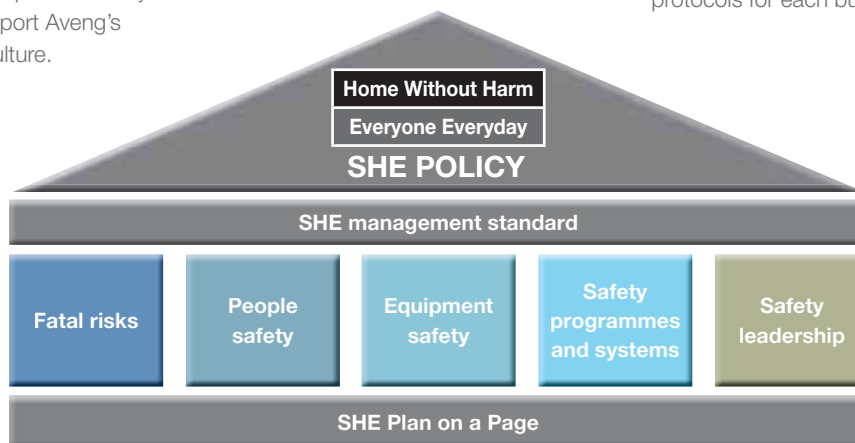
port Aveng's
ulture.

protocols for each bu

Home Without Harm
Everyone Everyday
SHE POLICY

SHE management standard

Fatal risks

People safety

Equipment safety

Safety programmes and systems

Safety leadership

SHE Plan on a Page